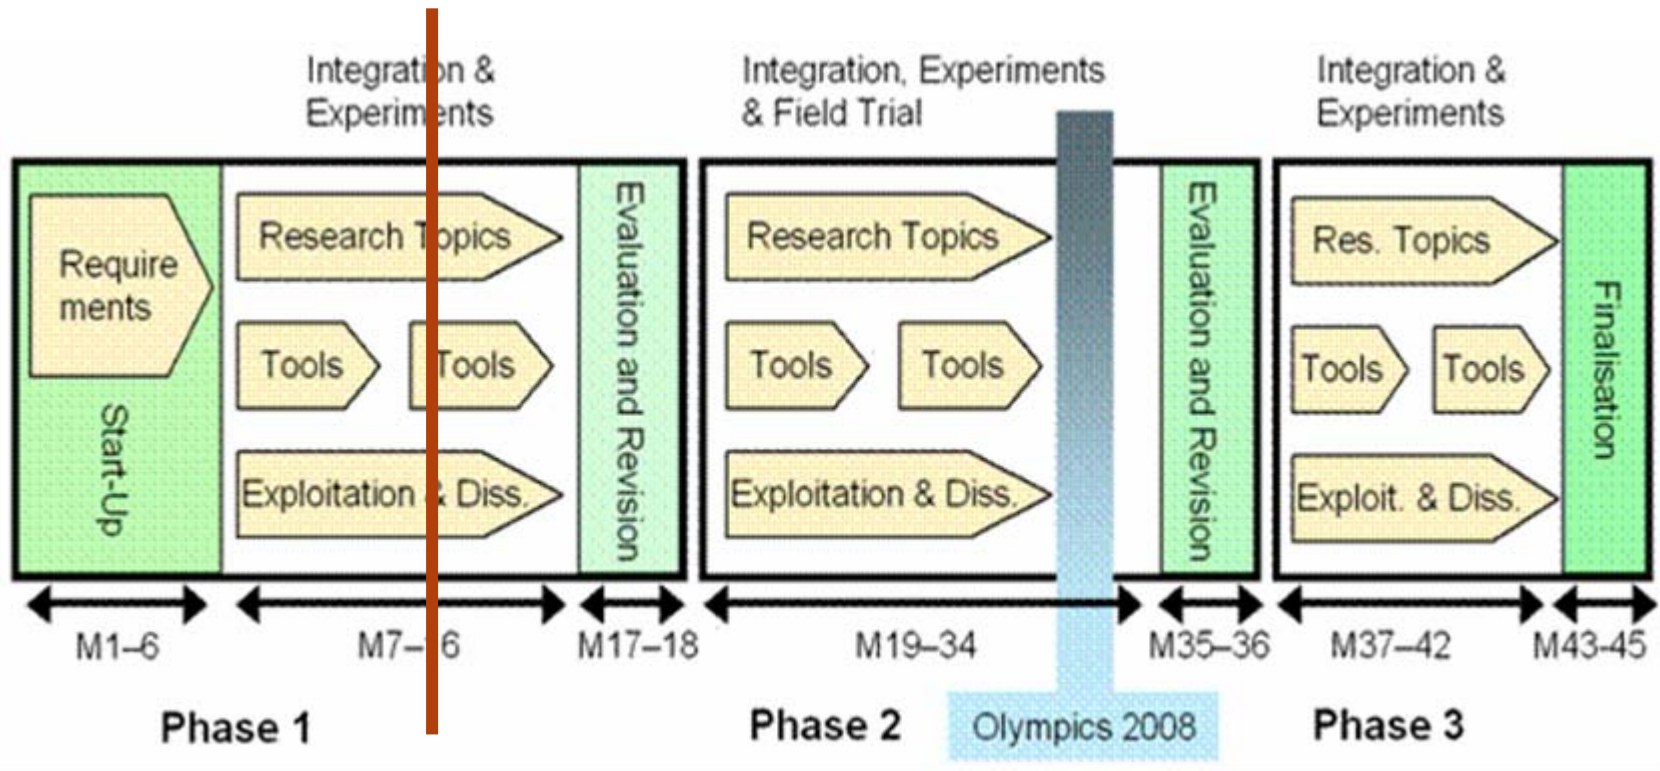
Integration & Experiments

Integration, Experiments & Field Trial

Integration & Experiments

Require ments

Start-Up

Research Topics

Tools

Tools

Exploitation & Diss.

Evaluation and Revision

Research Topics

Tools

Tools

Exploitation & Diss.

Evaluation and Revision

Res. Topics

Tools

Tools

Exploit. & Diss.

Finalisation

M1–6

M7–16

M17–18

M19–34

M35–36

M37–42

M43-45

Phase 1

Phase 2

Olympics 2008

Phase 3